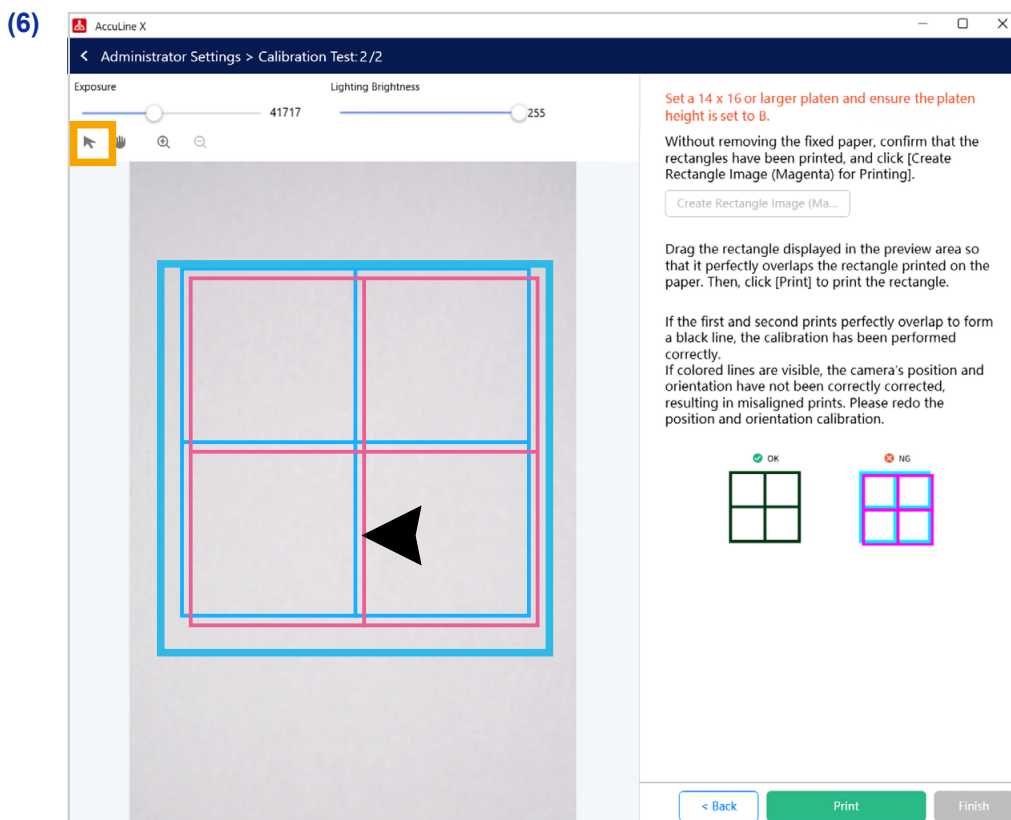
(6)

AccuLine X

Administrator Settings > Calibration Test: 2/2

Exposure

41717

Lighting Brightness

255

Set a 14 x 16 or larger platen and ensure the platen height is set to B.

Without removing the fixed paper, confirm that the rectangles have been printed, and click [Create Rectangle Image (Magenta) for Printing].

Create Rectangle Image (Ma...

Drag the rectangle displayed in the preview area so that it perfectly overlaps the rectangle printed on the paper. Then, click [Print] to print the rectangle.

If the first and second prints perfectly overlap to form a black line, the calibration has been performed correctly.
If colored lines are visible, the camera's position and orientation have not been correctly corrected, resulting in misaligned prints. Please redo the position and orientation calibration.

OK

NG

< Back

Print

Finish